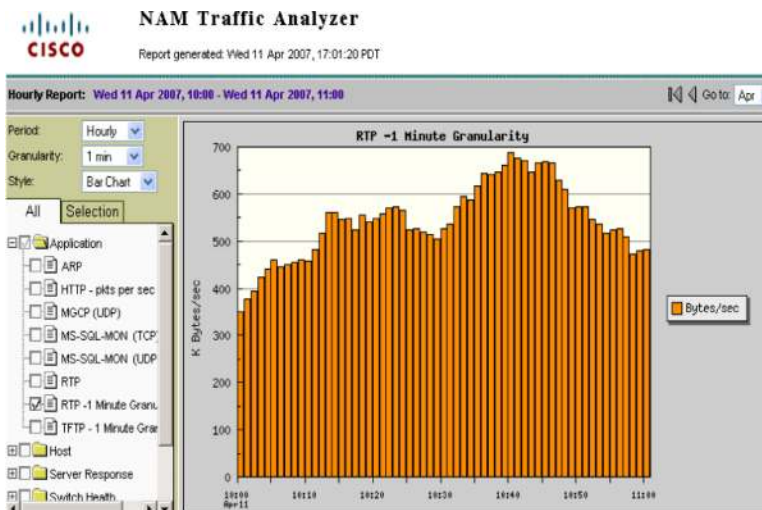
cisco
NAM Traffic Analyzer
Report generated: Wed 11 Apr 2007, 17:01:20 PDT

Hourly Report: Wed 11 Apr 2007, 10:00 - Wed 11 Apr 2007, 11:00

Go to: Apr

Period: Hourly
Granularity: 1 min
Style: Bar Chart

All Selection

Application
ARP
HTTP - pkts per sec
MGCP (UDP)
MS-SQL-MON (TCP
MS-SQL-MON (UDP
RTP
RTP -1 Minute Granu
TFTP - 1 Minute Gran
Host
Server Response
Switch Health

RTP -1 Minute Granularity

K Bytes/sec

700
600
500
400
300
200
100
0

10:00 Apr11
10:10
10:20
10:30
10:40
10:50
11:00

Bytes/sec